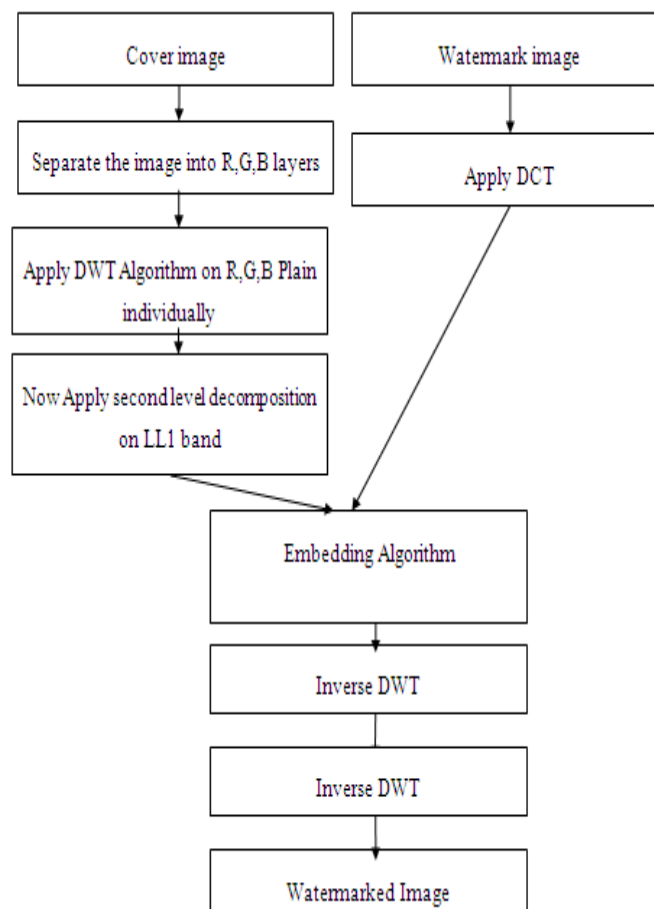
Cover image

Watermark image

Separate the image into R,G,B layers

Apply DCT

Apply DWT Algorithm on R,G,B Plain individually

Now Apply second level decomposition on LL1 band

Embedding Algorithm

Inverse DWT

Inverse DWT

Watermarked Image